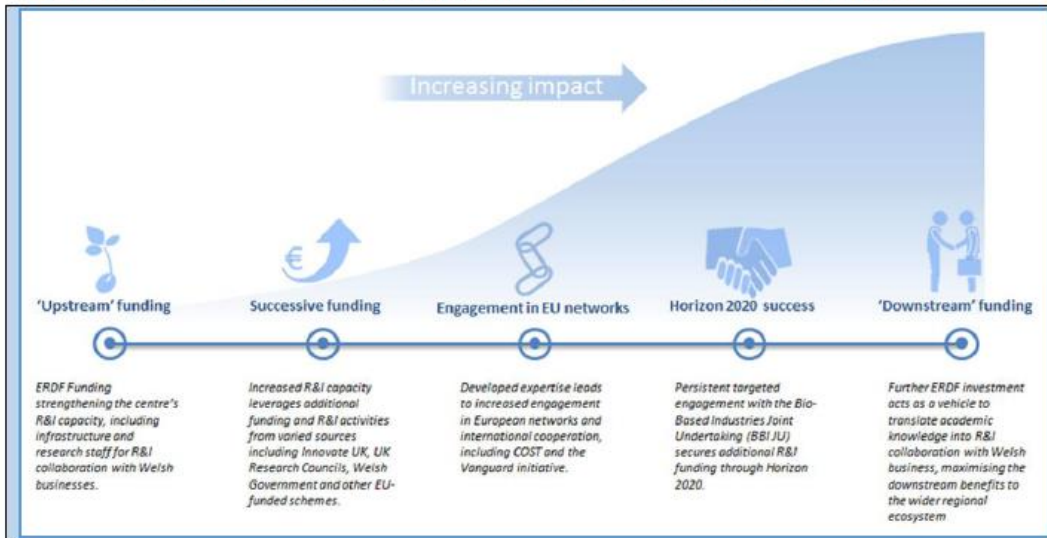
Increasing impact

'Upstream' funding

ERDF Funding strengthening the centre's R&I capacity, including infrastructure and research staff for R&I collaboration with Welsh businesses.

€

Successive funding

Increased R&I capacity leverages additional funding and R&I activities from varied sources including Innovate UK, UK Research Councils, Welsh Government and other EU-funded schemes.

Engagement in EU networks

Developed expertise leads to increased engagement in European networks and international cooperation, including COST and the Vanguard initiative.

Horizon 2020 success

Persistent targeted engagement with the Bio-Based Industries Joint Undertaking (BBI JU) secures additional R&I funding through Horizon 2020.

'Downstream' funding

Further ERDF investment acts as a vehicle to translate academic knowledge into R&I collaboration with Welsh business, maximising the downstream benefits to the wider regional ecosystem